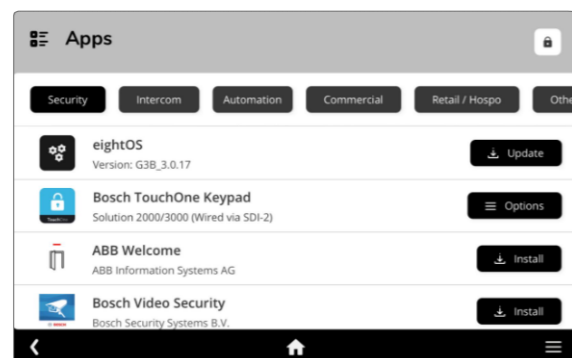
Apps

Security Intercom Automation Commercial Retail / Hospo Othe

eightOS
Version: G3B_3.0.17
Update

Bosch TouchOne Keypad
Solution 2000/3000 (Wired via SDI-2)
Options

ABB Welcome
ABB Information Systems AG
Install

Bosch Video Security
Bosch Security Systems B.V.
Install